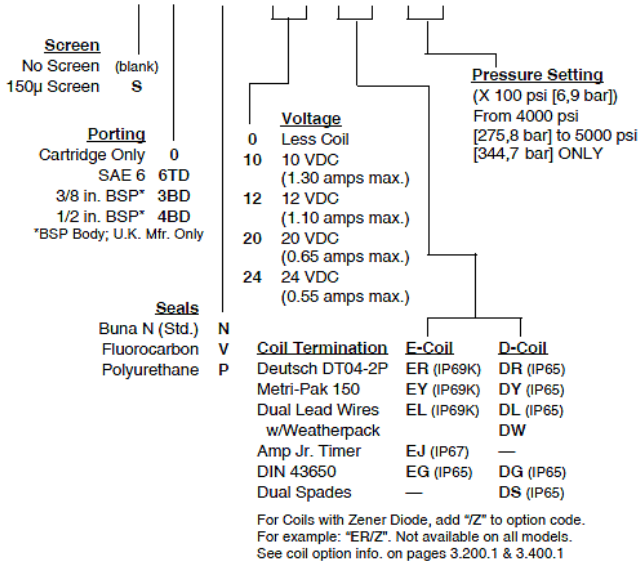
Screen
No Screen (blank)
150µ Screen S

Porting
Cartridge Only 0
SAE 6 6TD
3/8 in. BSP* 3BD
1/2 in. BSP* 4BD
*BSP Body; U.K. Mfr. Only

Seals
Buna N (Std.) N
Fluorocarbon V
Polyurethane P

Voltage
0 Less Coil
10 10 VDC (1.30 amps max.)
12 12 VDC (1.10 amps max.)
20 20 VDC (0.65 amps max.)
24 24 VDC (0.55 amps max.)

Pressure Setting
(X 100 psi [6,9 bar])
From 4000 psi [275,8 bar] to 5000 psi [344,7 bar] ONLY

| Coil Termination | E-Coil | D-Coil |
|---|---|---|
| Deutsch DT04-2P | ER (IP69K) | DR (IP65) |
| Metri-Pak 150 | EY (IP69K) | DY (IP65) |
| Dual Lead Wires w/Weatherpack | EL (IP69K) | DL (IP65) DW |
| Amp Jr. Timer | EJ (IP67) | — |
| DIN 43650 | EG (IP65) | DG (IP65) |
| Dual Spades | — | DS (IP65) |

For Coils with Zener Diode, add "/Z" to option code.
For example: "ER/Z". Not available on all models.
See coil option info. on pages 3.200.1 & 3.400.1